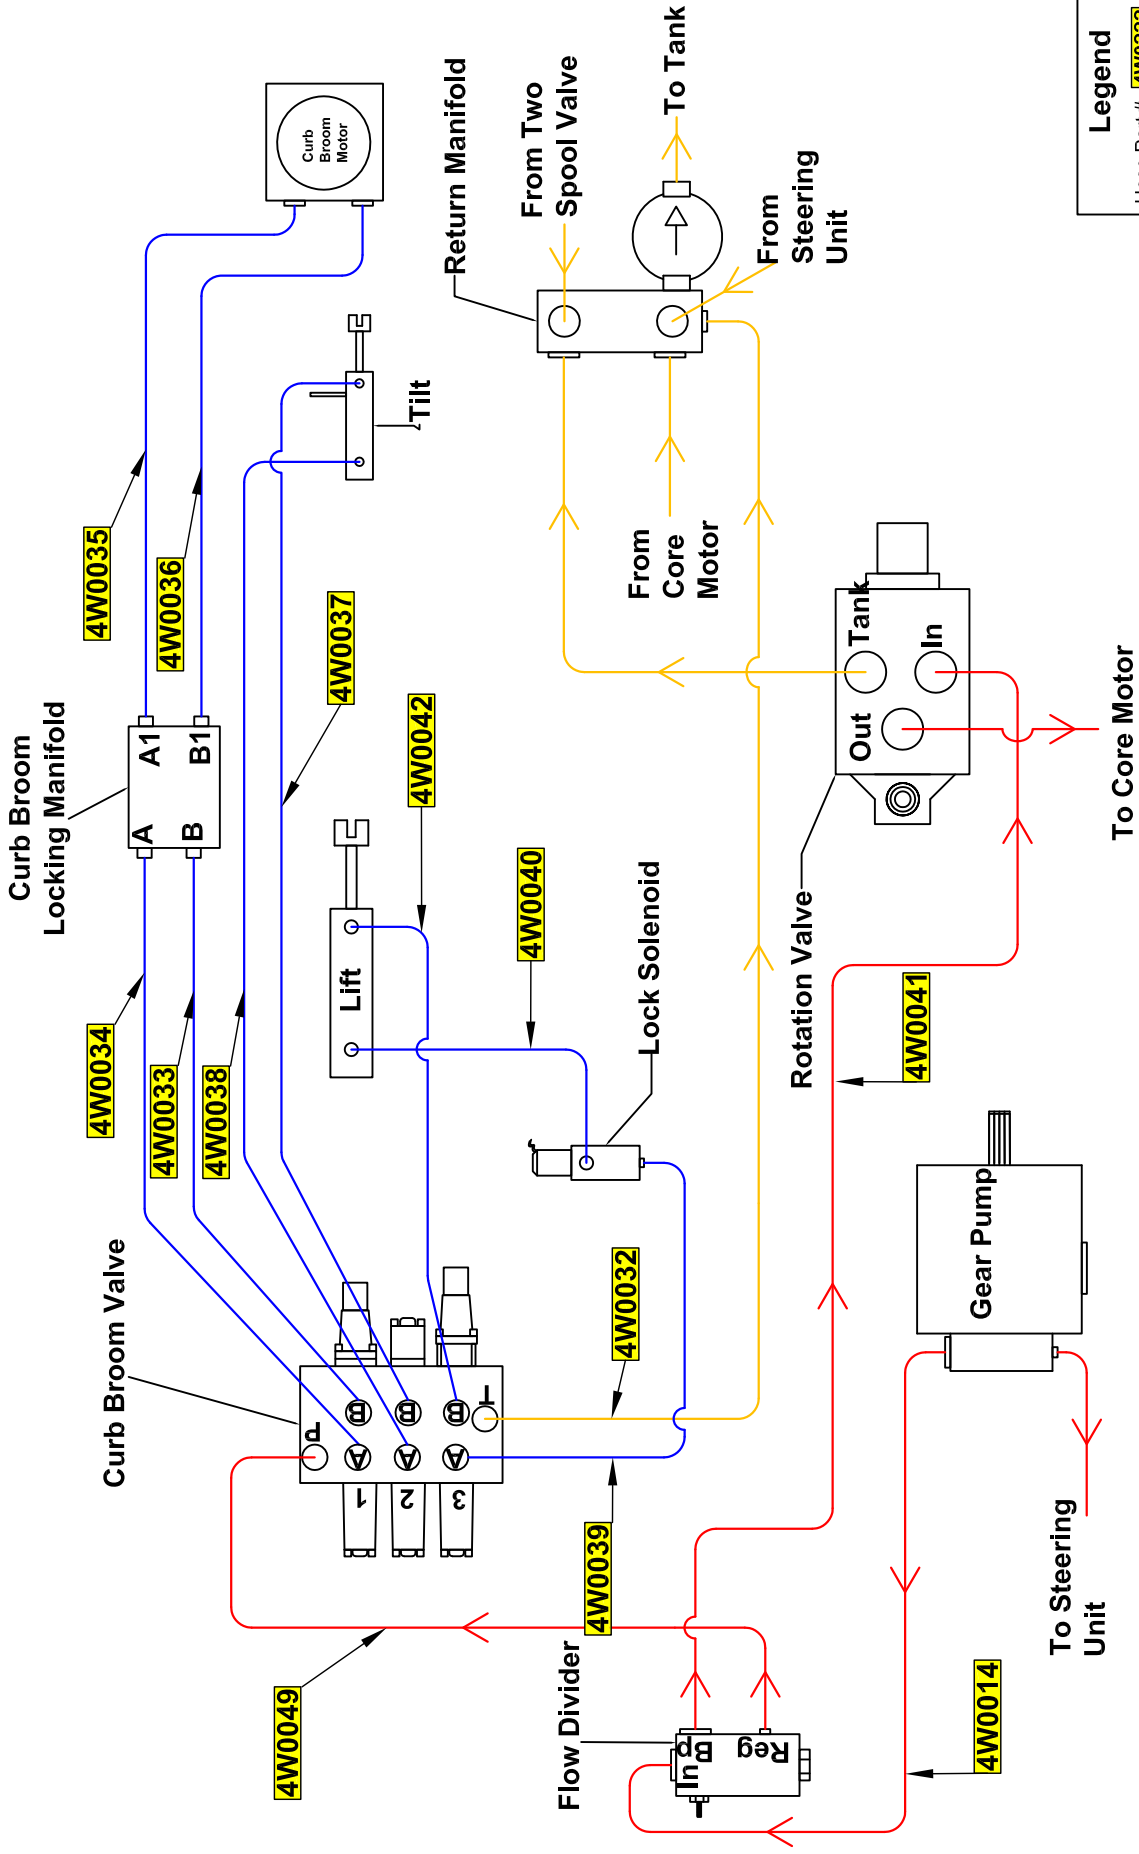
Legend

Curb Broom Motor

Return Manifold

From Two Spool Valve

To Tank

From Steering Unit

Tilt

4W0035

4W0036

4W0037

From Core Motor

Tank

In

Out

To Core Motor

Curb Broom Locking Manifold

A1

B1

A

B

4W0042

Lift

4W0040

Lock Solenoid

Rotation Valve

4W0041

4W0034

4W0033

4W0038

Gear Pump

Curb Broom Valve

4W0032

P

T

B

B

B

A

A

A

1

2

3

To Steering Unit

4W0039

4W0049

Flow Divider

In

Bp

Reg

4W0014